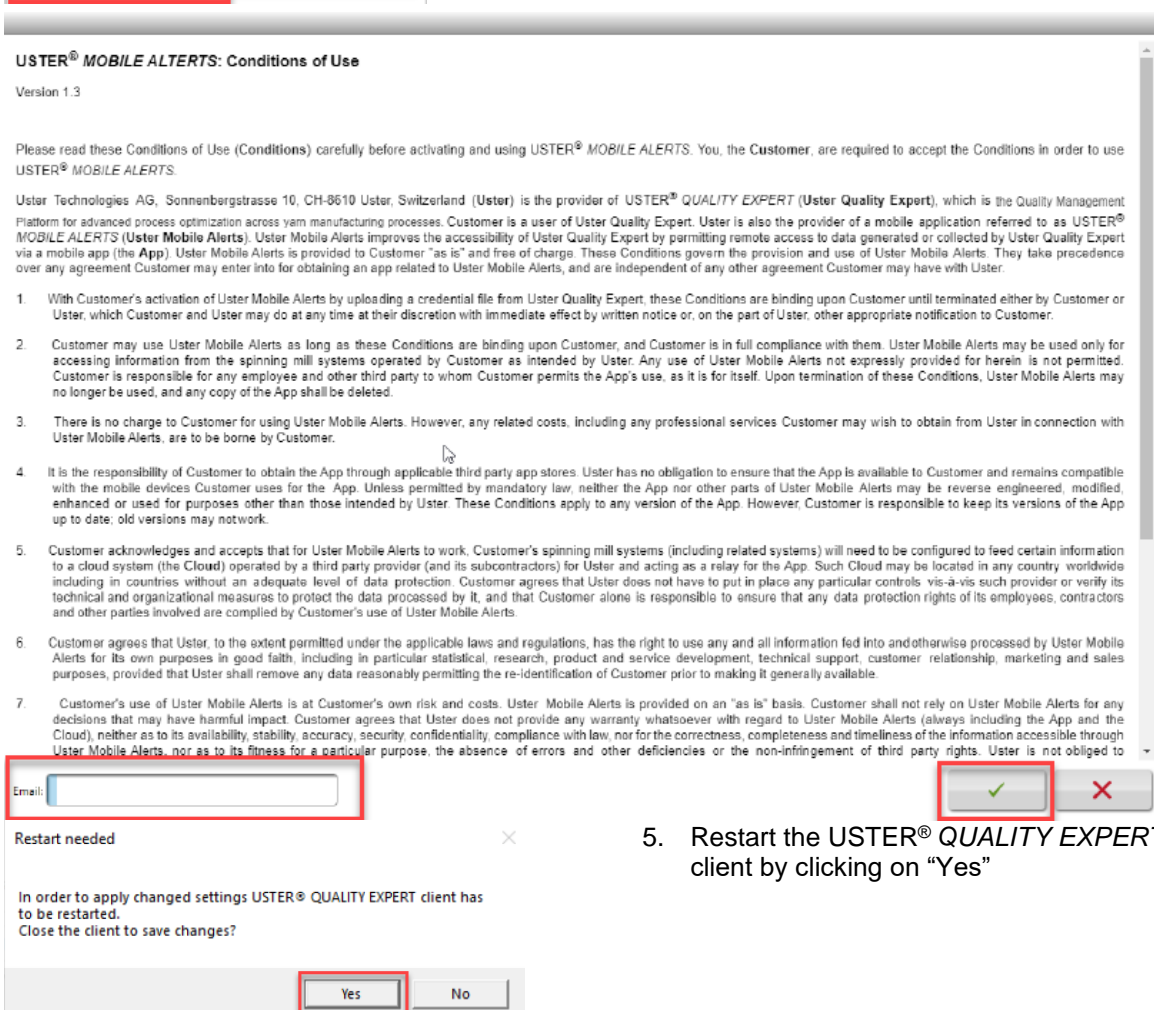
USTER® *MOBILE ALTERTS*: Conditions of Use

Version 1.3

Please read these Conditions of Use (**Conditions**) carefully before activating and using USTER® *MOBILE ALERTS*. You, the **Customer**, are required to accept the Conditions in order to use USTER® *MOBILE ALERTS*.

Uster Technologies AG, Sonnenbergstrasse 10, CH-8610 Uster, Switzerland (**Uster**) is the provider of USTER® *QUALITY EXPERT* (**Uster Quality Expert**), which is the Quality Management Platform for advanced process optimization across yarn manufacturing processes. Customer is a user of Uster Quality Expert. Uster is also the provider of a mobile application referred to as USTER® *MOBILE ALERTS* (**Uster Mobile Alerts**). Uster Mobile Alerts improves the accessibility of Uster Quality Expert by permitting remote access to data generated or collected by Uster Quality Expert via a mobile app (the **App**). Uster Mobile Alerts is provided to Customer "as is" and free of charge. These Conditions govern the provision and use of Uster Mobile Alerts. They take precedence over any agreement Customer may enter into for obtaining an app related to Uster Mobile Alerts, and are independent of any other agreement Customer may have with Uster.

1. With Customer's activation of Uster Mobile Alerts by uploading a credential file from Uster Quality Expert, these Conditions are binding upon Customer until terminated either by Customer or Uster, which Customer and Uster may do at any time at their discretion with immediate effect by written notice or, on the part of Uster, other appropriate notification to Customer.

2. Customer may use Uster Mobile Alerts as long as these Conditions are binding upon Customer, and Customer is in full compliance with them. Uster Mobile Alerts may be used only for accessing information from the spinning mill systems operated by Customer as intended by Uster. Any use of Uster Mobile Alerts not expressly provided for herein is not permitted. Customer is responsible for any employee and other third party to whom Customer permits the App's use, as it is for itself. Upon termination of these Conditions, Uster Mobile Alerts may no longer be used, and any copy of the App shall be deleted.

3. There is no charge to Customer for using Uster Mobile Alerts. However, any related costs, including any professional services Customer may wish to obtain from Uster in connection with Uster Mobile Alerts, are to be borne by Customer.

4. It is the responsibility of Customer to obtain the App through applicable third party app stores. Uster has no obligation to ensure that the App is available to Customer and remains compatible with the mobile devices Customer uses for the App. Unless permitted by mandatory law, neither the App nor other parts of Uster Mobile Alerts may be reverse engineered, modified, enhanced or used for purposes other than those intended by Uster. These Conditions apply to any version of the App. However, Customer is responsible to keep its versions of the App up to date; old versions may not work.

5. Customer acknowledges and accepts that for Uster Mobile Alerts to work, Customer's spinning mill systems (including related systems) will need to be configured to feed certain information to a cloud system (the **Cloud**) operated by a third party provider (and its subcontractors) for Uster and acting as a relay for the App. Such Cloud may be located in any country worldwide including in countries without an adequate level of data protection. Customer agrees that Uster does not have to put in place any particular controls vis-à-vis such provider or verify its technical and organizational measures to protect the data processed by it, and that Customer alone is responsible to ensure that any data protection rights of its employees, contractors and other parties involved are complied by Customer's use of Uster Mobile Alerts.

6. Customer agrees that Uster, to the extent permitted under the applicable laws and regulations, has the right to use any and all information fed into and otherwise processed by Uster Mobile Alerts for its own purposes in good faith, including in particular statistical, research, product and service development, technical support, customer relationship, marketing and sales purposes, provided that Uster shall remove any data reasonably permitting the re-identification of Customer prior to making it generally available.

7. Customer's use of Uster Mobile Alerts is at Customer's own risk and costs. Uster Mobile Alerts is provided on an "as is" basis. Customer shall not rely on Uster Mobile Alerts for any decisions that may have harmful impact. Customer agrees that Uster does not provide any warranty whatsoever with regard to Uster Mobile Alerts (always including the App and the Cloud), neither as to its availability, stability, accuracy, security, confidentiality, compliance with law, nor for the correctness, completeness and timeliness of the information accessible through Uster Mobile Alerts, nor as to its fitness for a particular purpose, the absence of errors and other deficiencies or the non-infringement of third party rights. Uster is not obliged to

Email:

✓ ✕

Restart needed

In order to apply changed settings USTER® QUALITY EXPERT client has to be restarted.
Close the client to save changes?

Yes No

5. Restart the USTER® *QUALITY EXPERT* client by clicking on "Yes"